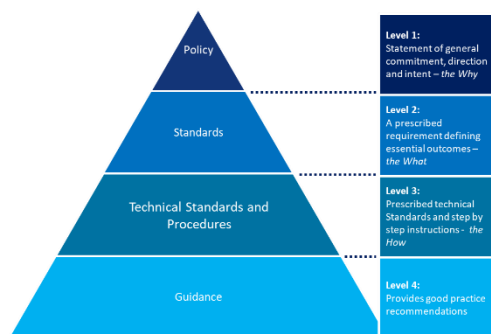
Policy

Standards

Technical Standards and Procedures

Guidance

Level 1:
Statement of general commitment, direction and intent – *the Why*

Level 2:
A prescribed requirement defining essential outcomes – *the What*

Level 3:
Prescribed technical Standards and step by step instructions - *the How*

Level 4:
Provides good practice recommendations